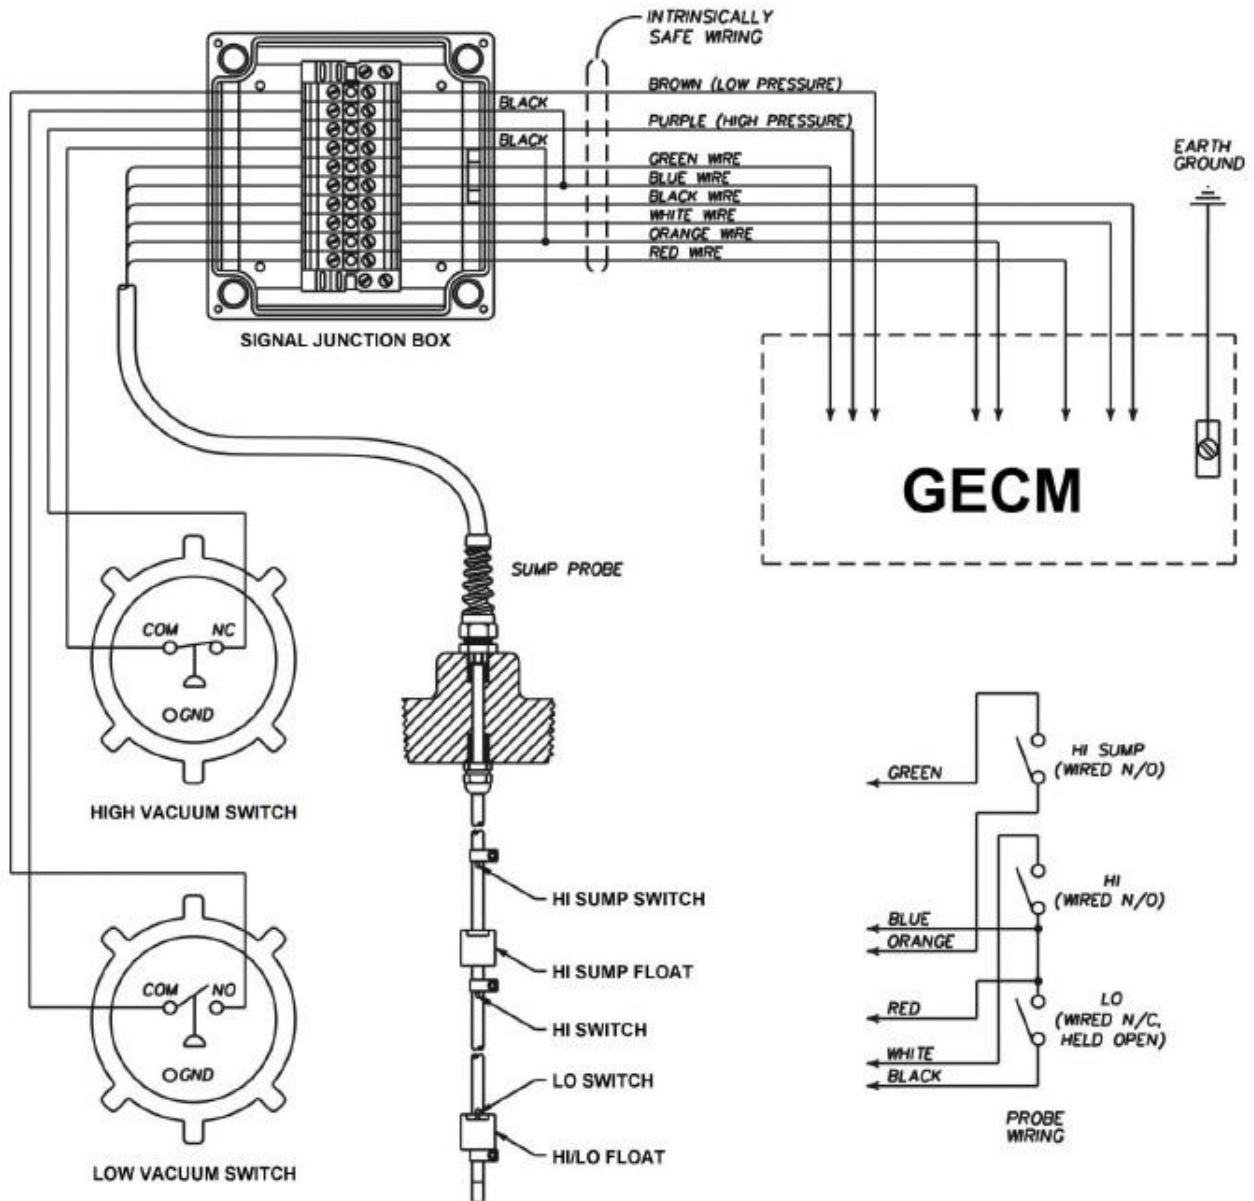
INTRINSICALLY SAFE WIRING

BLACK

BLACK

BROWN (LOW PRESSURE)

PURPLE (HIGH PRESSURE)

GREEN WIRE

BLUE WIRE

BLACK WIRE

WHITE WIRE

ORANGE WIRE

RED WIRE

EARTH GROUND

SIGNAL JUNCTION BOX

GECM

SUMP PROBE

COM NC

GND

HIGH VACUUM SWITCH

COM NO

GND

LOW VACUUM SWITCH

HI SUMP SWITCH

HI SUMP FLOAT

HI SWITCH

LO SWITCH

HI/LO FLOAT

GREEN

HI SUMP (WIRED N/O)

BLUE

ORANGE

HI (WIRED N/O)

RED

LO (WIRED N/C, HELD OPEN)

WHITE

BLACK

PROBE WIRING